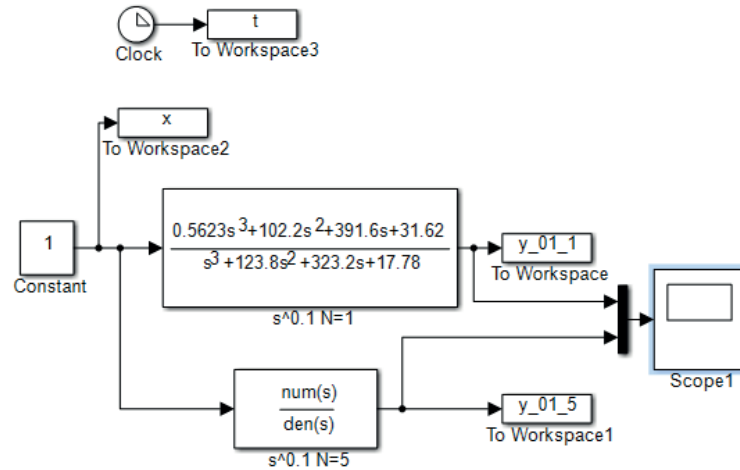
Clock

t

To Workspace3

x

To Workspace2

1

Constant

$\frac{0.5623s^3+102.2s^2+391.6s+31.62}{s^3+123.8s^2+323.2s+17.78}$

s^0.1 N=1

y_01_1

To Workspace

Scope1

$\frac{num(s)}{den(s)}$

s^0.1 N=5

y_01_5

To Workspace1